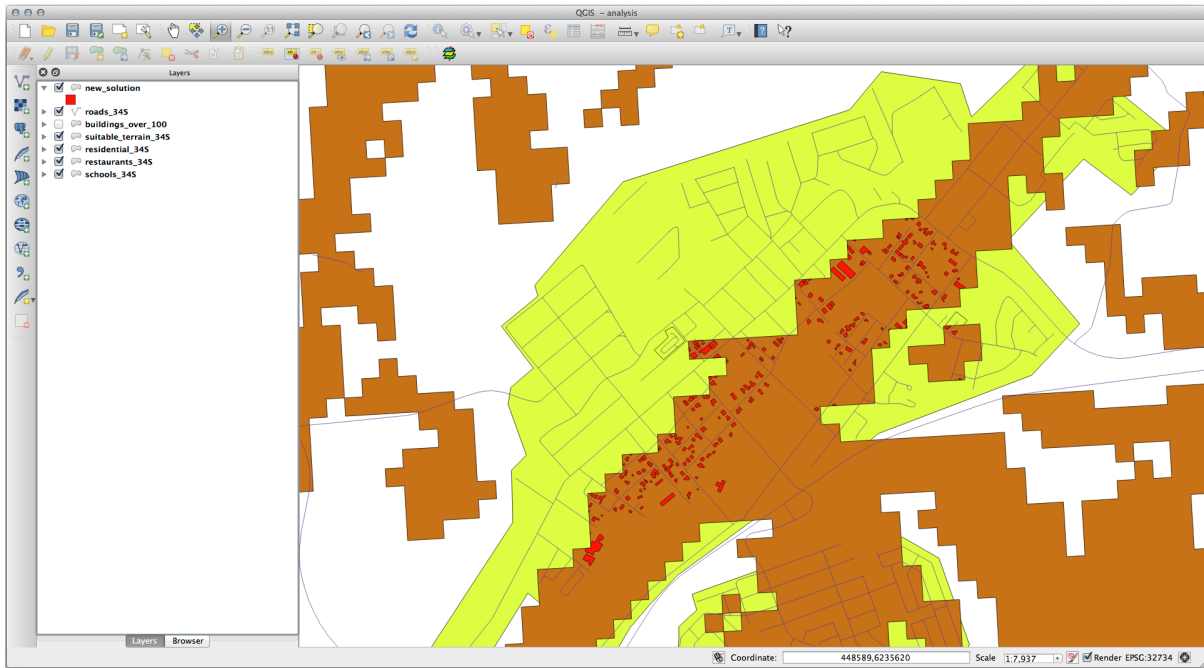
QGIS – analysis

Layers

new_solution
roads_34S
buildings_over_100
suitable_terrain_34S
residential_34S
restaurants_34S
schools_34S

Layers Browser

Coordinate: 448589,6235620 Scale 1:7,937 Render EPSG:32734